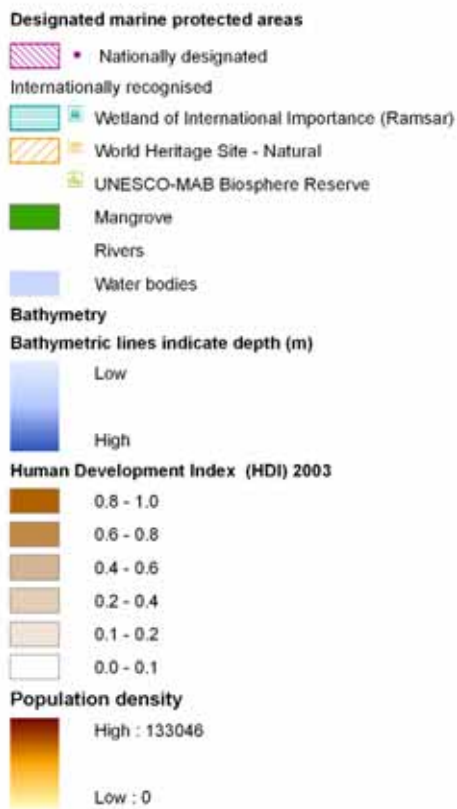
Designated marine protected areas

Nationally designated

Internationally recognised

Wetland of International Importance (Ramsar)

World Heritage Site - Natural

UNESCO-MAB Biosphere Reserve

Mangrove

Rivers

Water bodies

Bathymetry

Bathymetric lines indicate depth (m)

Low

High

Human Development Index (HDI) 2003

0.8 - 1.0

0.6 - 0.8

0.4 - 0.6

0.2 - 0.4

0.1 - 0.2

0.0 - 0.1

Population density

High : 133046

Low : 0